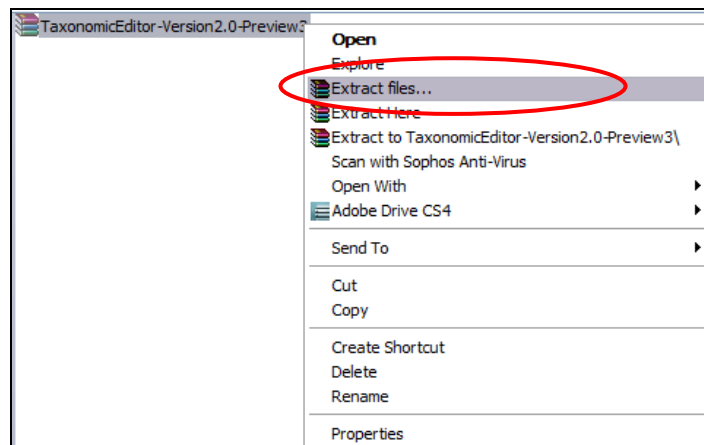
TaxonomicEditor-Version2.0-Preview3

Open
Explore
Extract files...
Extract Here
Extract to TaxonomicEditor-Version2.0-Preview3\
Scan with Sophos Anti-Virus
Open With
Adobe Drive CS4

Send To

Cut
Copy

Create Shortcut
Delete
Rename

Properties